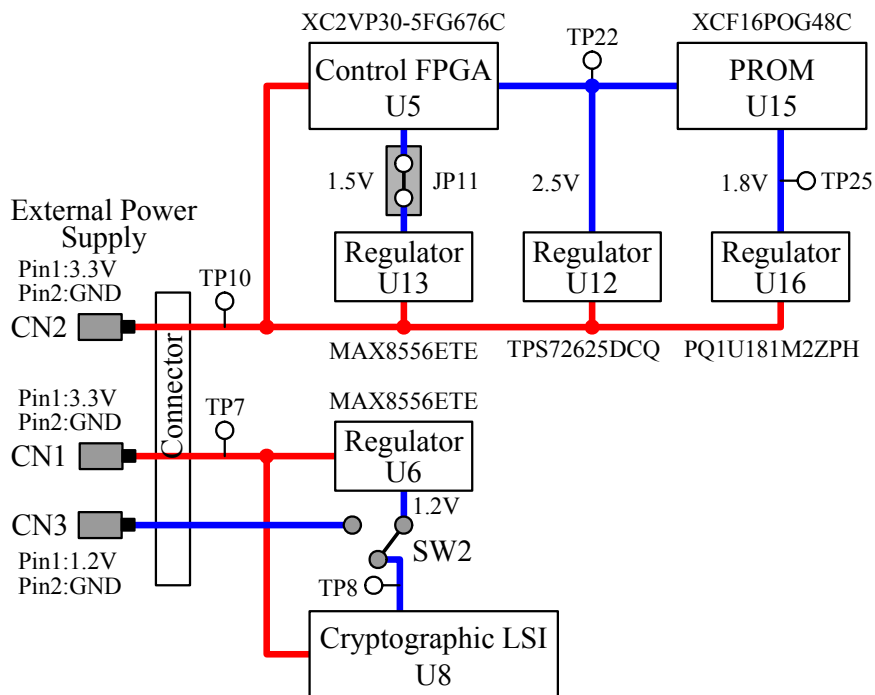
XC2VP30-5FG676C

Control FPGA
U5

TP22

XCF16POG48C

PROM
U15

1.5V

JP11

2.5V

1.8V

TP25

External Power Supply

Regulator
U13

Regulator
U12

Regulator
U16

Pin1:3.3V
Pin2:GND

TP10

CN2

MAX8556ETE

TPS72625DCQ

PQ1U181M2ZPH

Pin1:3.3V
Pin2:GND

TP7

MAX8556ETE

Connector

Regulator
U6

CN1

CN3

1.2V

SW2

Pin1:1.2V
Pin2:GND

TP8

Cryptographic LSI
U8